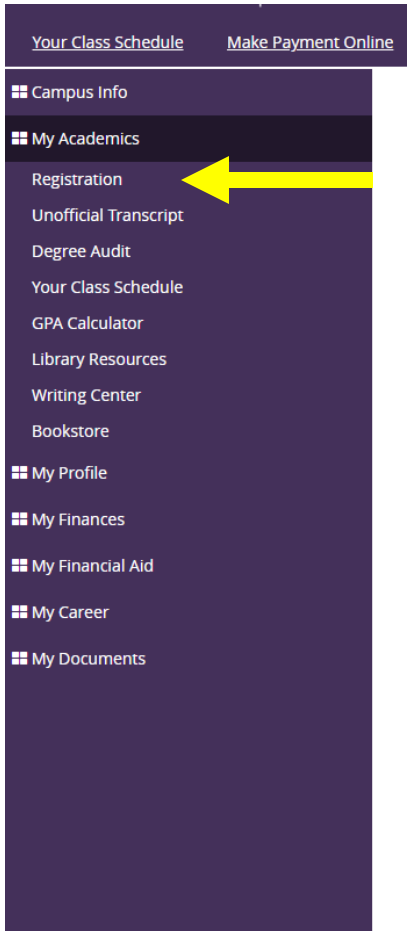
Your Class Schedule Make Payment Online

Campus Info

My Academics

Registration

Unofficial Transcript

Degree Audit

Your Class Schedule

GPA Calculator

Library Resources

Writing Center

Bookstore

My Profile

My Finances

My Financial Aid

My Career

My Documents